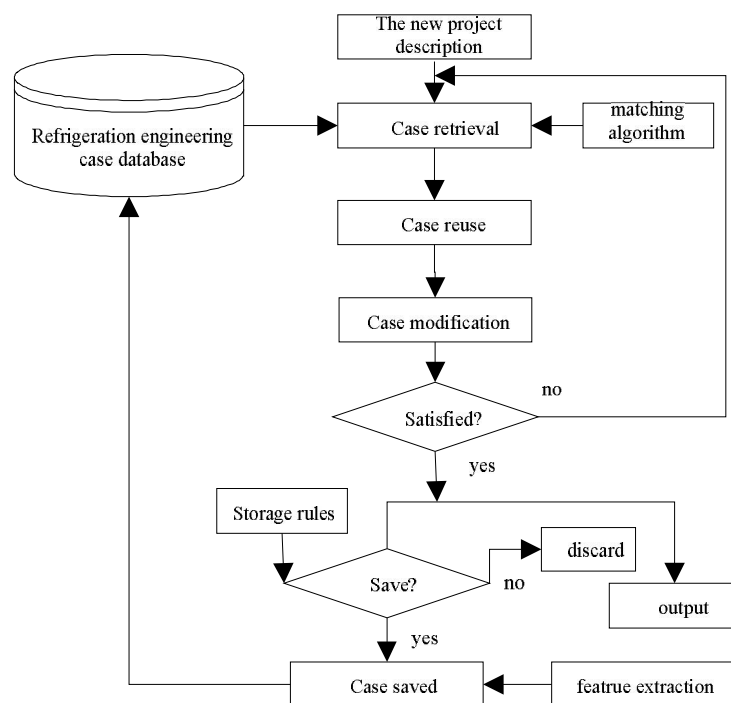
The new project description

Refrigeration engineering case database

Case retrieval

matching algorithm

Case reuse

Case modification

Satisfied?

no

yes

Storage rules

Save?

discard

no

output

yes

Case saved

featrue extraction